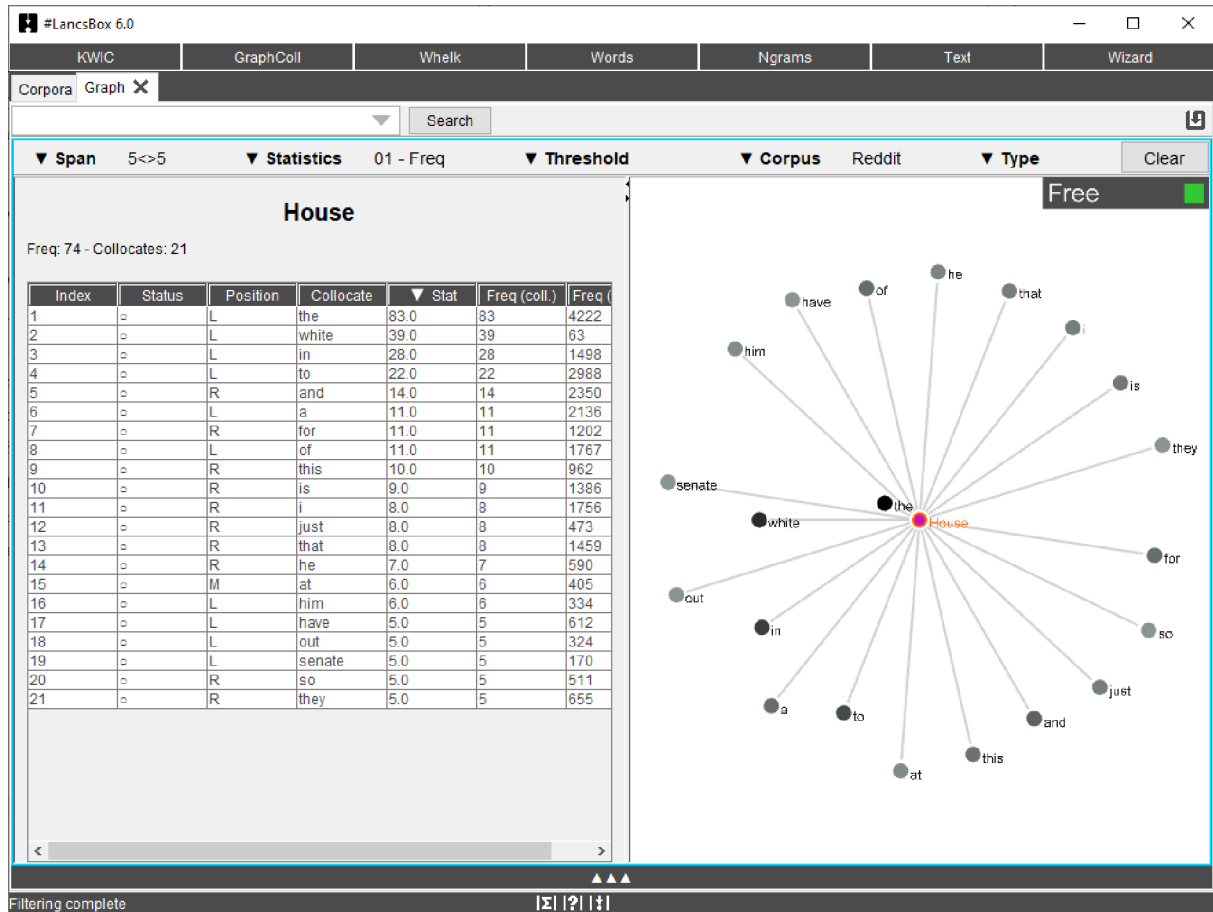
#LancsBox 6.0

KWIC | GraphColl | Whelk | Words | Ngrams | Text | Wizard

Corpora | Graph ✕

Search

▼ Span 5<>5 ▼ Statistics 01 - Freq ▼ Threshold ▼ Corpus Reddit ▼ Type Clear

Free

House

Freq: 74 - Collocates: 21

| Index | Status | Position | Collocate | ▼ Stat | Freq (coll.) | Freq ( |
|---|---|---|---|---|---|---|
| 1 | ○ | L | the | 83.0 | 83 | 4222 |
| 2 | ○ | L | white | 39.0 | 39 | 63 |
| 3 | ○ | L | in | 28.0 | 28 | 1498 |
| 4 | ○ | L | to | 22.0 | 22 | 2988 |
| 5 | ○ | R | and | 14.0 | 14 | 2350 |
| 6 | ○ | L | a | 11.0 | 11 | 2136 |
| 7 | ○ | R | for | 11.0 | 11 | 1202 |
| 8 | ○ | L | of | 11.0 | 11 | 1767 |
| 9 | ○ | R | this | 10.0 | 10 | 962 |
| 10 | ○ | R | is | 9.0 | 9 | 1386 |
| 11 | ○ | R | i | 8.0 | 8 | 1756 |
| 12 | ○ | R | just | 8.0 | 8 | 473 |
| 13 | ○ | R | that | 8.0 | 8 | 1459 |
| 14 | ○ | R | he | 7.0 | 7 | 590 |
| 15 | ○ | M | at | 6.0 | 6 | 405 |
| 16 | ○ | L | him | 6.0 | 6 | 334 |
| 17 | ○ | L | have | 5.0 | 5 | 612 |
| 18 | ○ | L | out | 5.0 | 5 | 324 |
| 19 | ○ | L | senate | 5.0 | 5 | 170 |
| 20 | ○ | R | so | 5.0 | 5 | 511 |
| 21 | ○ | R | they | 5.0 | 5 | 655 |

he of that have i him is they senate the House white for out so in just a to and this at

Filtering complete